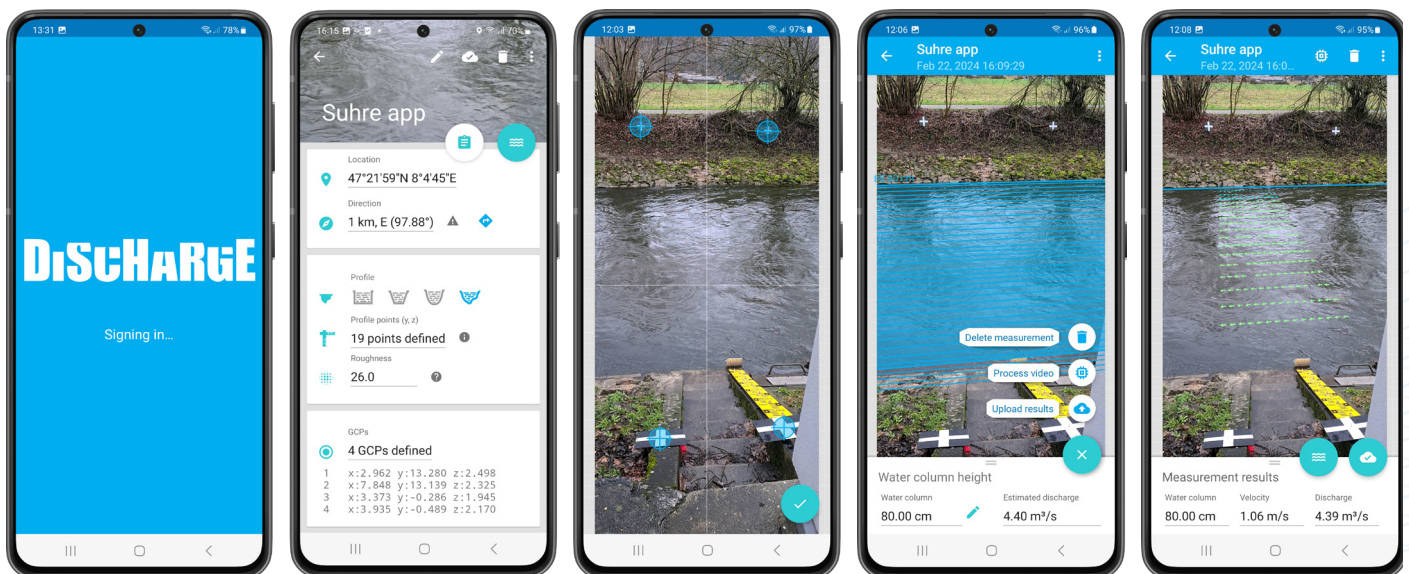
13:31 78%

DISCHARGE

Signing in...

16:15 70%

Suhre app

Location
47°21'59"N 8°4'45"E

Direction
1 km, E (97.88°)

Profile

Profile points (y, z)
19 points defined

Roughness
26.0

GCPs
4 GCPs defined

1 x:2.962 y:13.280 z:2.498
2 x:7.848 y:13.139 z:2.325
3 x:3.373 y:-0.286 z:1.945
4 x:3.935 y:-0.489 z:2.170

12:03 97%

12:06 96%

Suhre app
Feb 22, 2024 16:09:29

Delete measurement
Process video
Upload results

Water column height
Water column
80.00 cm
Estimated discharge
4.40 m³/s

12:08 95%

Suhre app
Feb 22, 2024 16:0...

Measurement results
Water column
80.00 cm
Velocity
1.06 m/s
Discharge
4.39 m³/s